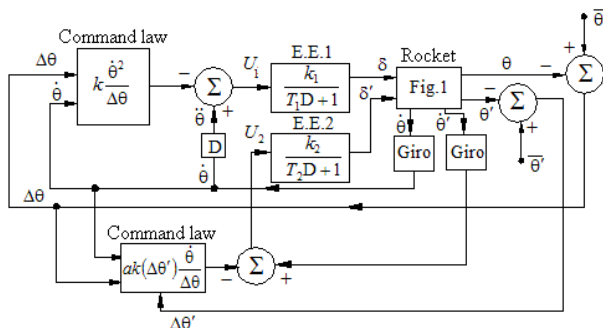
Command law

$\Delta\theta$

$\dot{\theta}$

$k\frac{\dot{\theta}^2}{\Delta\theta}$

$-$

$\Sigma$

$\ddot{\theta}$

$+$

D

$\dot{\theta}$

$U_1$

E.E.1

$\frac{k_1}{T_1 D+1}$

$U_2$

E.E.2

$\frac{k_2}{T_2 D+1}$

$\delta$

$\delta'$

Rocket

Fig.1

$\dot{\theta}$

$\dot{\theta}'$

Giro

Giro

$\theta$

$-$

$\Sigma$

$+$

$\overline{\theta}$

$-$

$\Sigma$

$\theta'$

$+$

$\overline{\theta}'$

$\Delta\theta$

Command law

$ak(\Delta\theta')\frac{\dot{\theta}}{\Delta\theta}$

$-$

$\Sigma$

$+$

$\Delta\theta'$